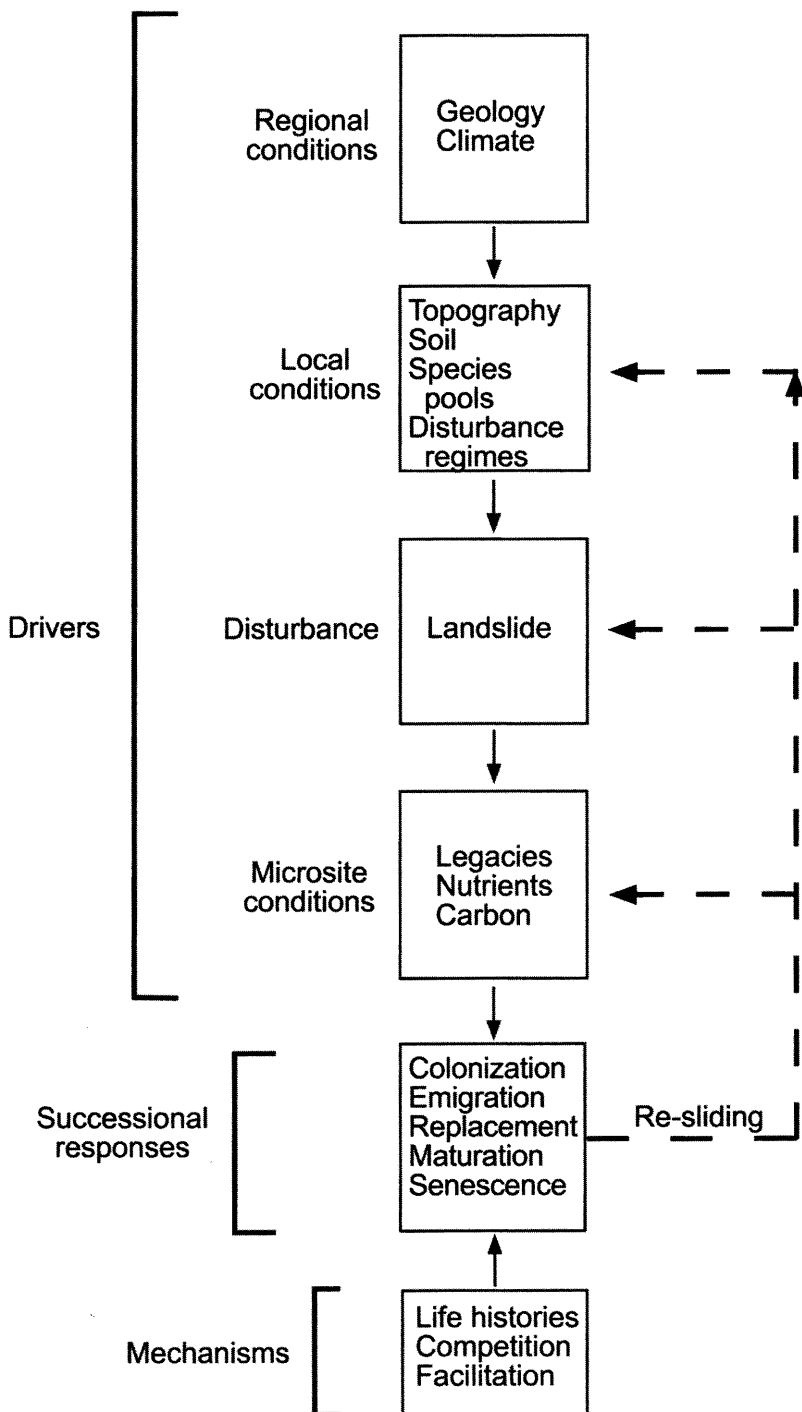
Drivers

Regional conditions

Geology
Climate

Local conditions

Topography
Soil
Species pools
Disturbance regimes

Disturbance

Landslide

Microsite conditions

Legacies
Nutrients
Carbon

Successional responses

Colonization
Emigration
Replacement
Maturation
Senescence

Re-sliding

Mechanisms

Life histories
Competition
Facilitation